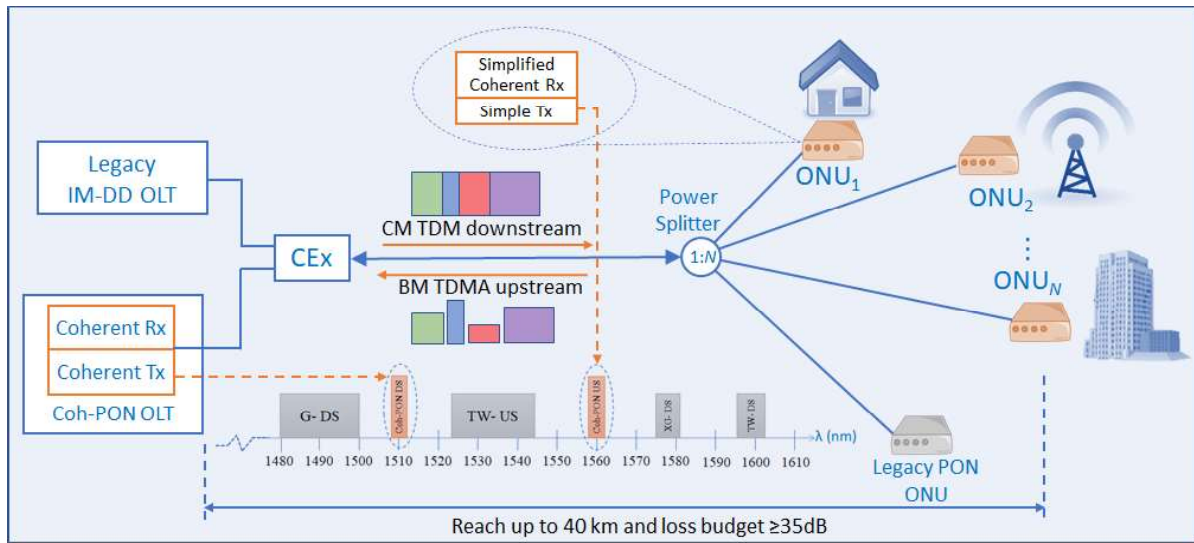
Simplified Coherent Rx
Simple Tx

Legacy IM-DD OLT

CEx

Coherent Rx
Coherent Tx
Coh-PON OLT

CM TDM downstream
BM TDMA upstream

Power Splitter
1:$N$

ONU$_1$
ONU$_2$
⋮
ONU$_N$

Legacy PON ONU

G- DS
Coh-PON DS
TW- US
Coh-PON US
XG- DS
TW- DS
λ (nm)

1480 1490 1500 1510 1520 1530 1540 1550 1560 1570 1580 1590 1600 1610

Reach up to 40 km and loss budget ≥35dB